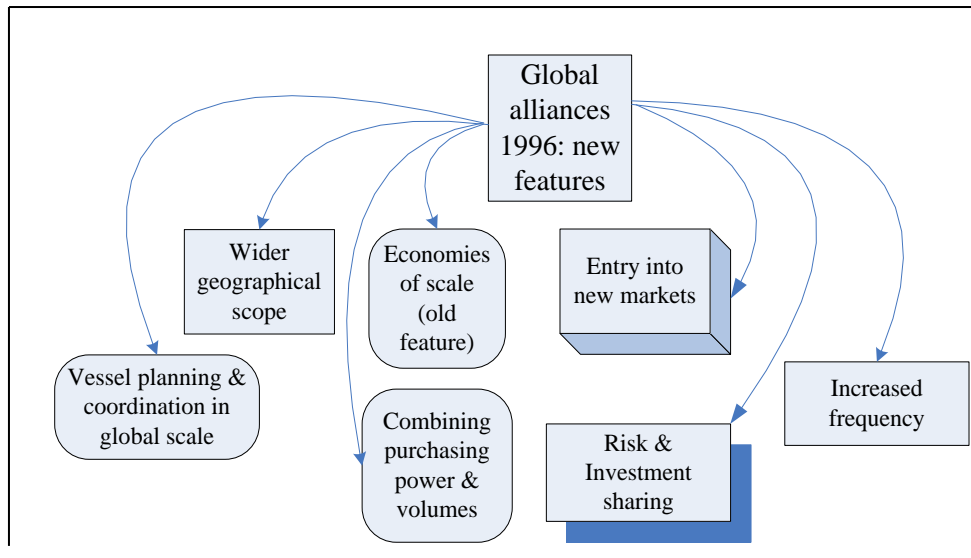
Global alliances 1996: new features

Wider geographical scope

Economies of scale (old feature)

Entry into new markets

Vessel planning & coordination in global scale

Combining purchasing power & volumes

Risk & Investment sharing

Increased frequency